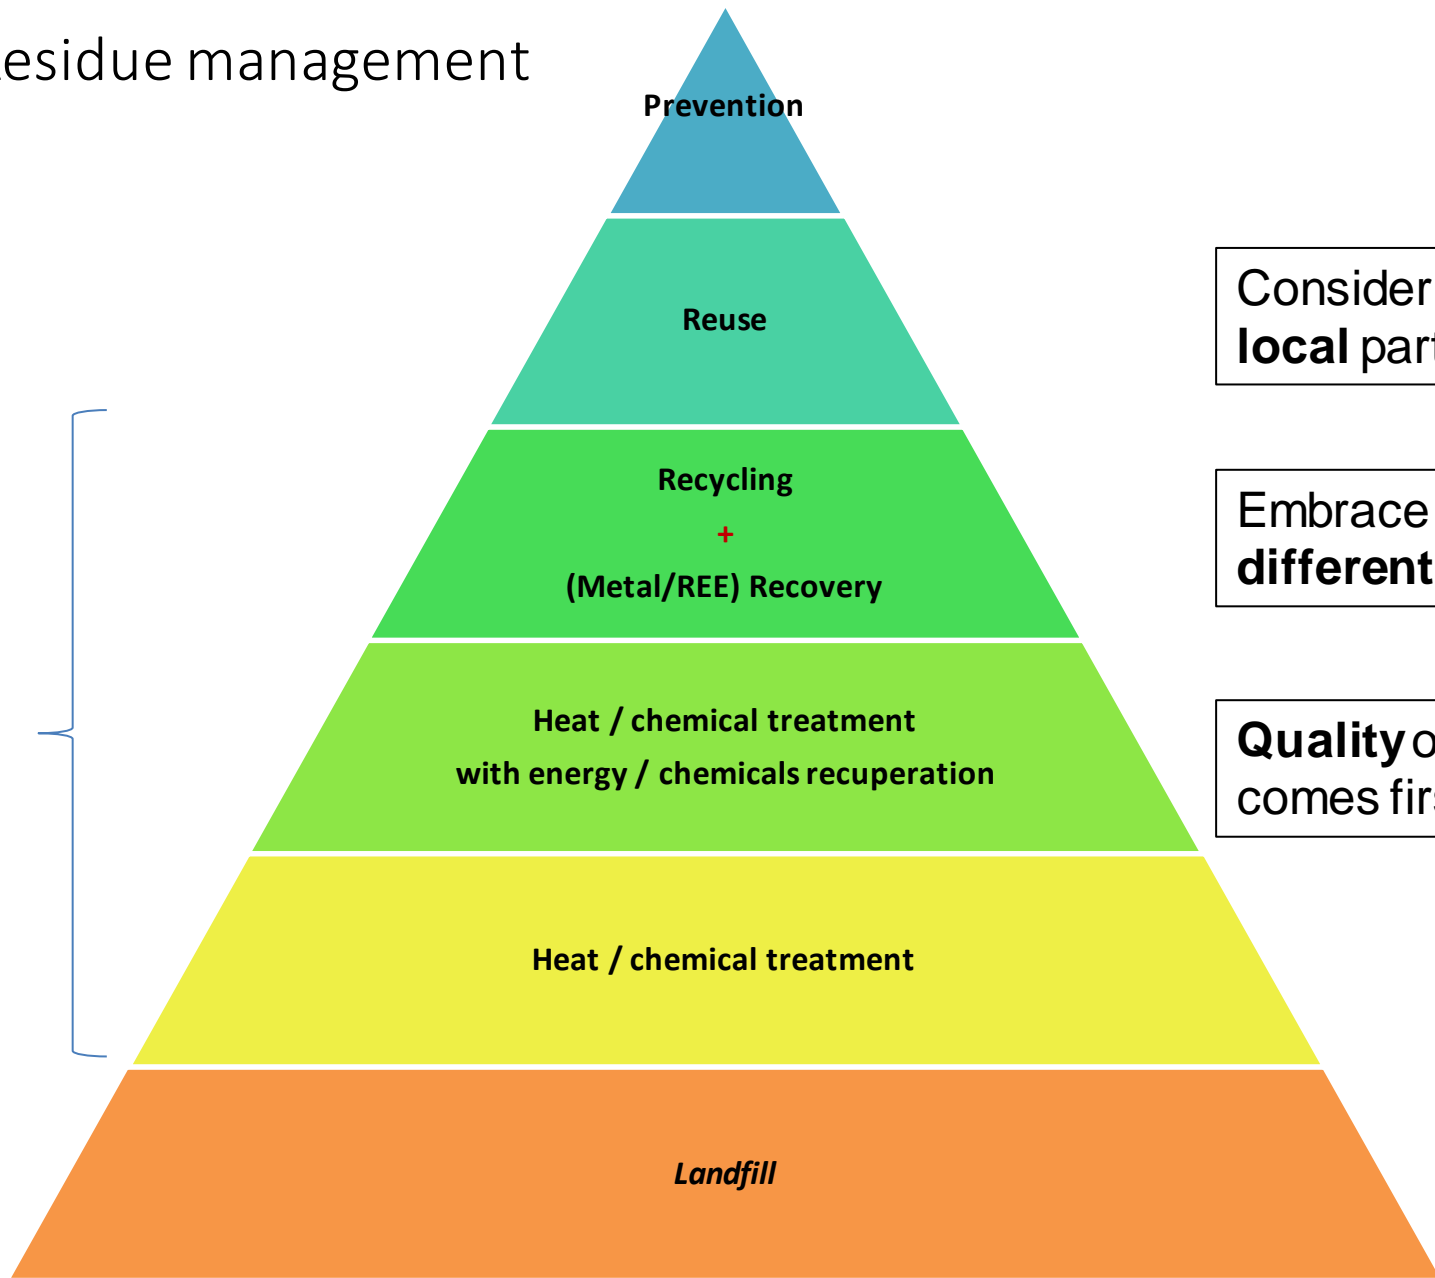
esidue management

Prevention

Reuse

Recycling
+
(Metal/REE) Recovery

Heat / chemical treatment
with energy / chemicals recuperation

Heat / chemical treatment

*Landfill*

Consider
**local** part

Embrace
**different**

**Quality** o
comes firs